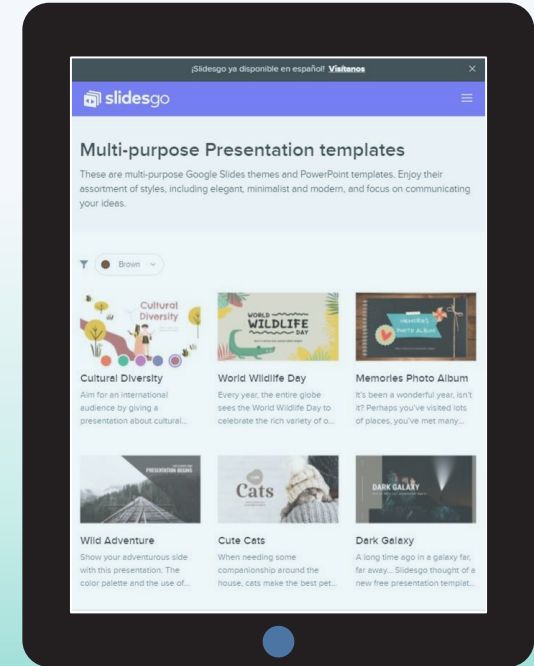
¡Slidesgo ya disponible en español! Visítanos ×

slidesgo

Multi-purpose Presentation templates

These are multi-purpose Google Slides themes and PowerPoint templates. Enjoy their assortment of styles, including elegant, minimalist and modern, and focus on communicating your ideas.

Brown

Cultural Diversity

Cultural Diversity
Aim for an international audience by giving a presentation about cultural...

WORLD WILDLIFE DAY

World Wildlife Day
Every year, the entire globe sees the World Wildlife Day to celebrate the rich variety of o...

Memories Photo Album

Memories Photo Album
It's been a wonderful year, isn't it? Perhaps you've visited lots of places, you've met many...

PRESENTATION BEGINS

Wild Adventure
Show your adventurous side with this presentation. The color palette and the use of...

Cats

Cute Cats
When needing some companionship around the house, cats make the best pet...

DARK GALAXY

Dark Galaxy
A long time ago in a galaxy far, far away... Slidesgo thought of a new free presentation templat...